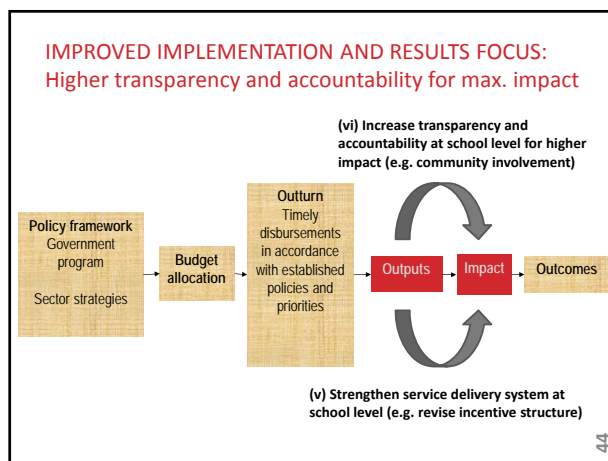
IMPROVED IMPLEMENTATION AND RESULTS FOCUS:
Higher transparency and accountability for max. impact

(vi) Increase transparency and accountability at school level for higher impact (e.g. community involvement)

Policy framework
Government program

Sector strategies

Budget allocation

Outturn
Timely disbursements in accordance with established policies and priorities

Outputs

Impact

Outcomes

(v) Strengthen service delivery system at school level (e.g. revise incentive structure)

44